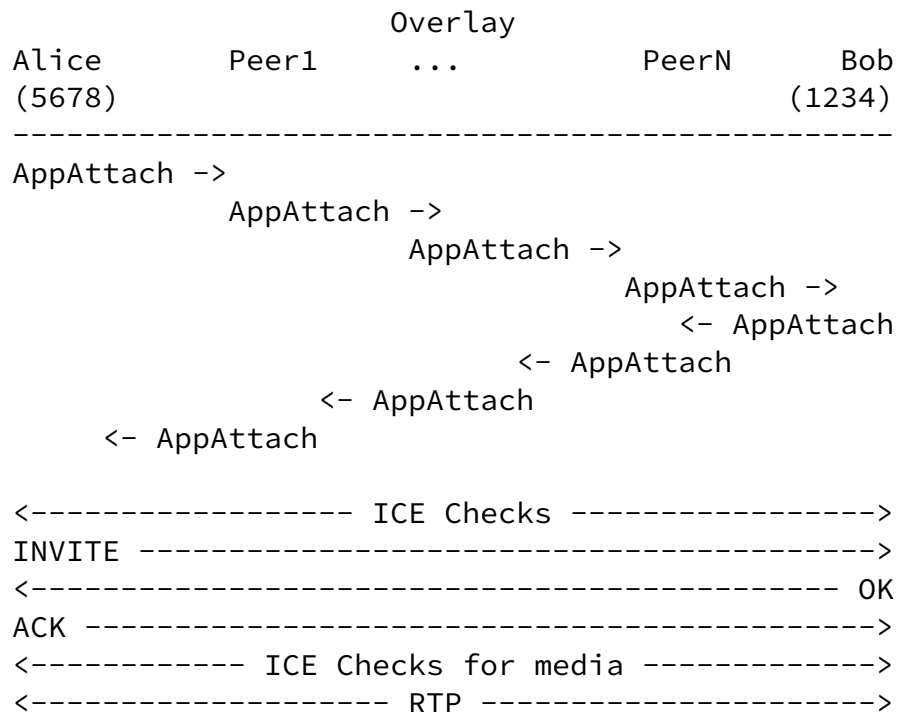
Overlay
Alice Peer1 ... PeerN Bob
(5678) (1234)
--------------------------------------------------
AppAttach ->
AppAttach ->
AppAttach ->
AppAttach ->
<- AppAttach
<- AppAttach
<- AppAttach
<- AppAttach

<----------------- ICE Checks ----------------->
INVITE ---------------------------------------->
<--------------------------------------------- OK
ACK ------------------------------------------->
<----------- ICE Checks for media ------------->
<------------------- RTP ---------------------->